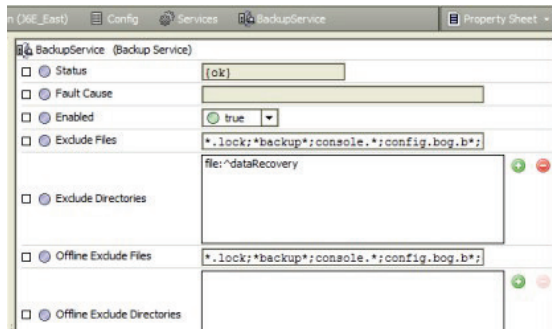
n (X6E_East) Config Services BackupService Property Sheet

BackupService (Backup Service)

| | |
|---|---|
| Status | {ok} |
| Fault Cause | |
| Enabled | true |
| Exclude Files | *.lock;*backup*;console.*;config.bog.b*; |
| Exclude Directories | file:^dataRecovery |
| Offline Exclude Files | *.lock;*backup*;console.*;config.bog.b*; |
| Offline Exclude Directories | |